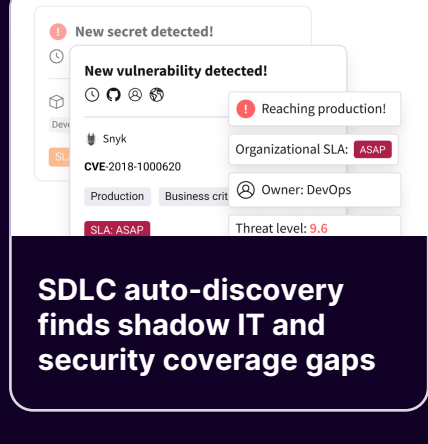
New secret detected!

Dev

SL

New vulnerability detected!

Snyk

CVE-2018-1000620

Production

Business crit

SLA: ASAP

Reaching production!

Organizational SLA: ASAP

Owner: DevOps

Threat level: 9.6

SDLC auto-discovery finds shadow IT and security coverage gaps